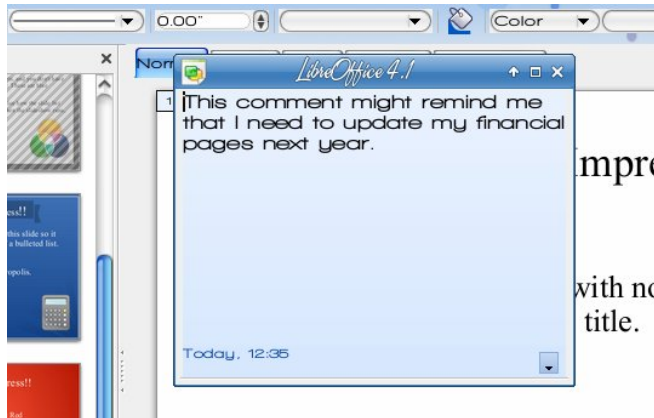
0.00"
Color
Norm
LibreOffice 4.1
This comment might remind me that I need to update my financial pages next year.
Today, 12:35
Impre
with no
title.
ess!!
this slide so it
a bulleted list.
opolis.
ess!!